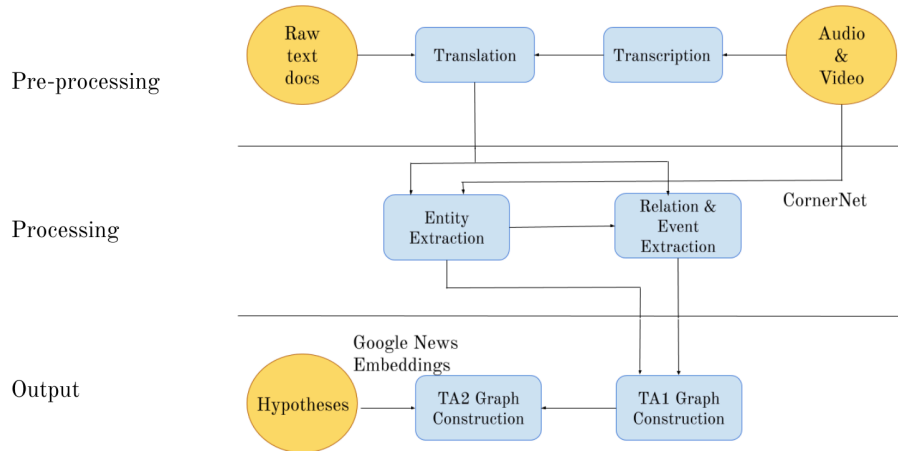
Pre-processing

Raw text docs

Translation

Transcription

Audio & Video

Processing

Entity Extraction

Relation & Event Extraction

CornerNet

Output

Google News Embeddings

Hypotheses

TA2 Graph Construction

TA1 Graph Construction